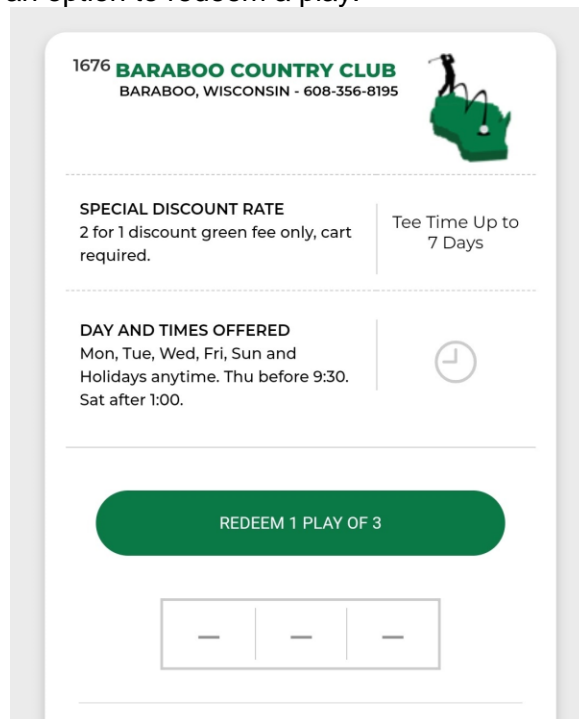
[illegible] an option to redeem a play.

1676 BARABOO COUNTRY CLUB
BARABOO, WISCONSIN - 608-356-8195

SPECIAL DISCOUNT RATE
2 for 1 discount green fee only, cart required.

Tee Time Up to 7 Days

DAY AND TIMES OFFERED
Mon, Tue, Wed, Fri, Sun and Holidays anytime. Thu before 9:30. Sat after 1:00.

REDEEM 1 PLAY OF 3

— — —